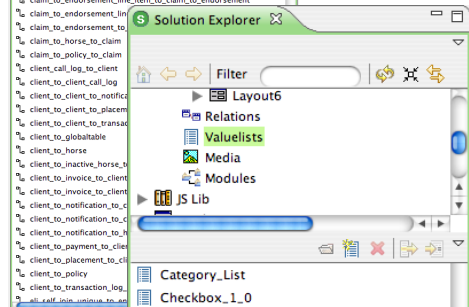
claim_to_endorsement_line_item_to_claim_to_endorsement
claim_to_endorsement_lin
claim_to_endorsement_to
claim_to_horse_to_claim
claim_to_policy_to_claim
client_call_log_to_client
client_to_client_call_log
client_to_client_to_notifica
client_to_client_to_placem
client_to_client_to_transac
client_to_globaltable
client_to_horse
client_to_inactive_horse_t
client_to_invoice_to_client
client_to_invoice_to_client
client_to_notification_to_c
client_to_notification_to_c
client_to_notification_to_h
client_to_payment_to_clie
client_to_placement_to_cli
client_to_policy
client_to_transaction_log_
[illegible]

Solution Explorer

Filter

Layout6
Relations
Valuelists
Media
Modules
JS Lib

Category_List
Checkbox_1_0